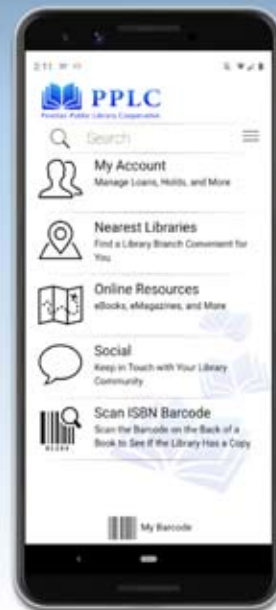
2:11

PPLC
Pinellas Public Library Cooperative

Search

My Account
Manage Loans, Holds, and More

Nearest Libraries
Find a Library Branch Convenient for You

Online Resources
eBooks, eMagazines, and More

Social
Keep in Touch with Your Library Community

Scan ISBN Barcode
Scan the Barcode on the Back of a Book to See if the Library Has a Copy

My Barcode